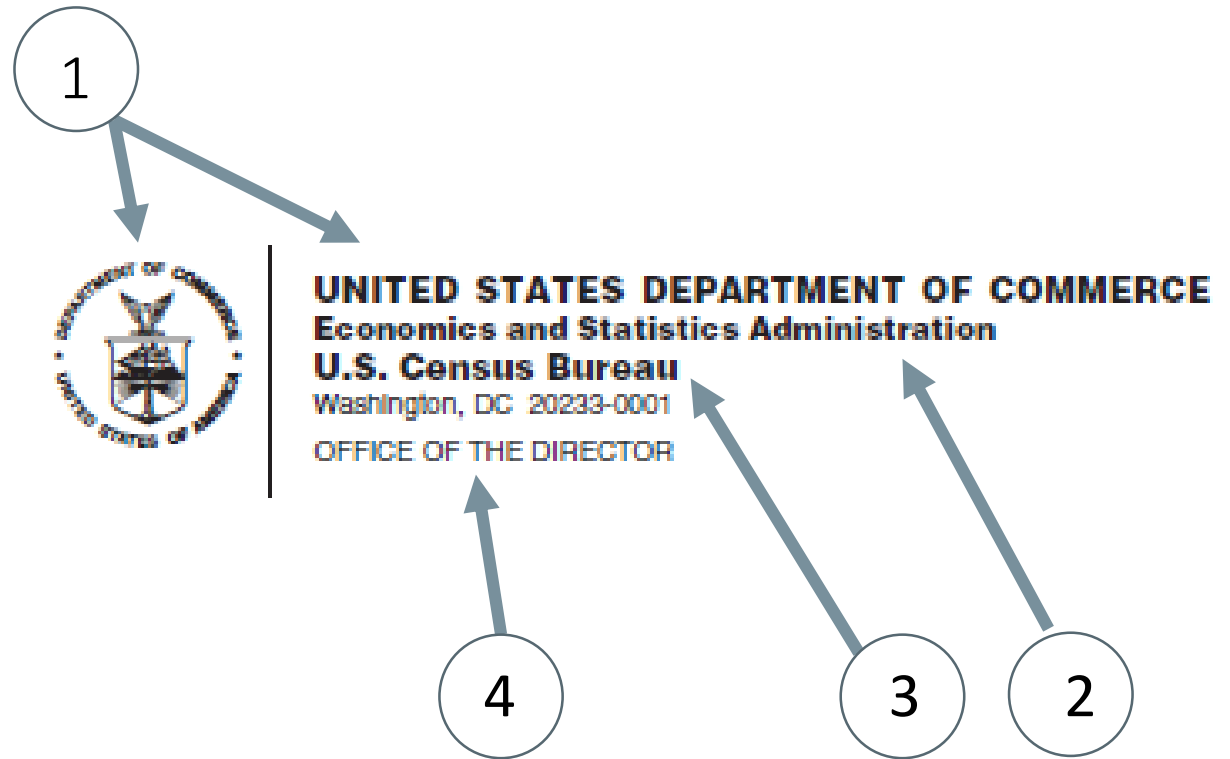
1

DEPARTMENT OF COMMERCE
UNITED STATES OF AMERICA

UNITED STATES DEPARTMENT OF COMMERCE
Economics and Statistics Administration
U.S. Census Bureau
Washington, DC 20233-0001

OFFICE OF THE DIRECTOR

4

3

2